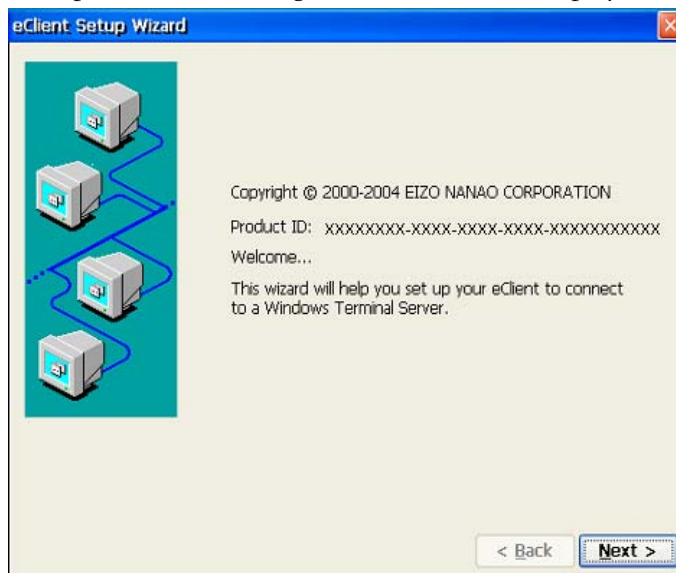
eClient Setup Wizard

Copyright © 2000-2004 EIZO NANAO CORPORATION

Product ID: xxxxxxxx-xxxx-xxxx-xxxx-xxxxxxxxxxxx

Welcome...

This wizard will help you set up your eClient to connect to a Windows Terminal Server.

< Back

Next >